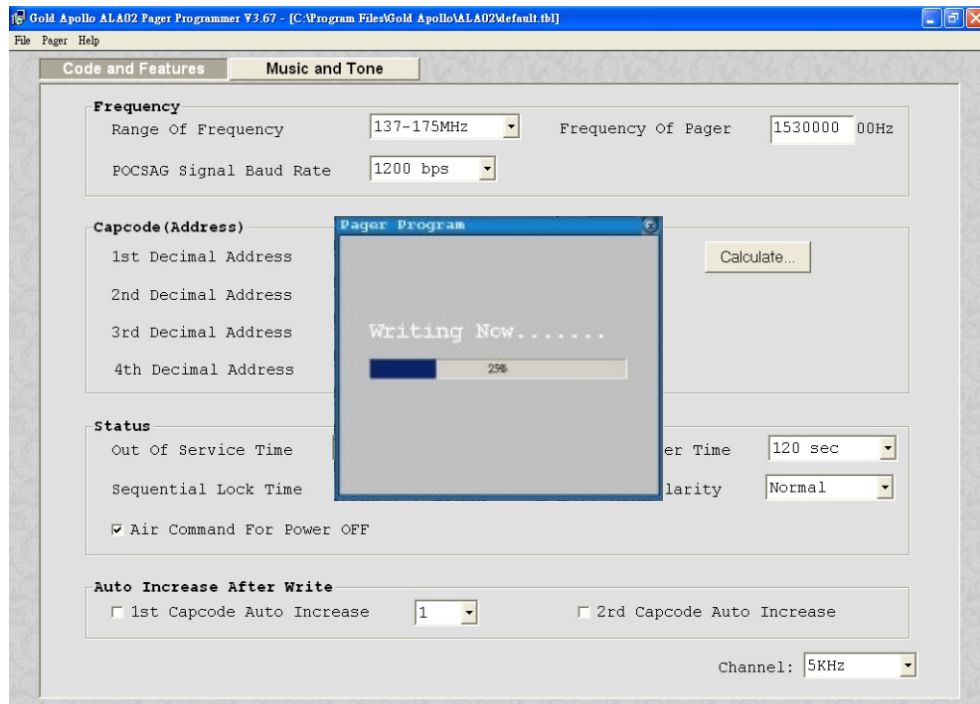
Gold Apollo ALA02 Pager Programmer V3.67 - [C:\Program Files\Gold Apollo\ALA02\default.tbl]

File Pager Help

Code and Features
Music and Tone

Frequency
Range Of Frequency 137-175MHz
Frequency Of Pager 1530000 00Hz
POCSAG Signal Baud Rate 1200 bps

Capcode(Address)
1st Decimal Address
2nd Decimal Address
3rd Decimal Address
4th Decimal Address
Calculate...

Pager Program
Writing Now.......
25%

Status
Out Of Service Time
er Time 120 sec
Sequential Lock Time
larity Normal
☑ Air Command For Power OFF

Auto Increase After Write
☐ 1st Capcode Auto Increase 1
☐ 2rd Capcode Auto Increase

Channel: 5KHz